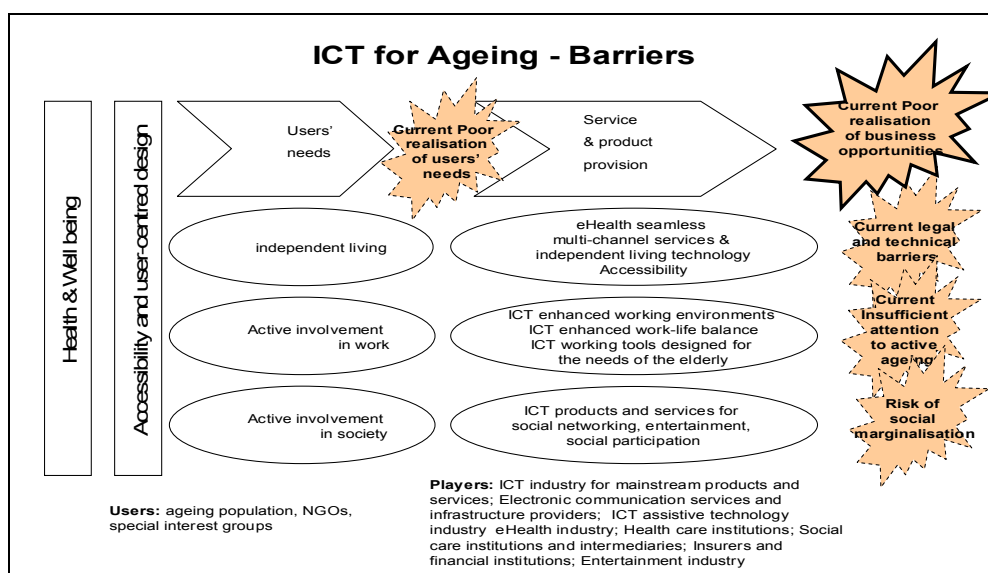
ICT for Ageing - Barriers

Health & Well being

Accessibility and user-centred design

Users' needs

Current Poor realisation of users' needs

Service & product provision

Current Poor realisation of business opportunities

independent living

eHealth seamless multi-channel services & independent living technology Accessibility

Current legal and technical barriers

Active involvement in work

ICT enhanced working environments ICT enhanced work-life balance ICT working tools designed for the needs of the elderly

Current insufficient attention to active ageing

Active involvement in society

ICT products and services for social networking, entertainment, social participation

Risk of social marginalisation

Users: ageing population, NGOs, special interest groups

Players: ICT industry for mainstream products and services; Electronic communication services and infrastructure providers; ICT assistive technology industry eHealth industry; Health care institutions; Social care institutions and intermediaries; Insurers and financial institutions; Entertainment industry